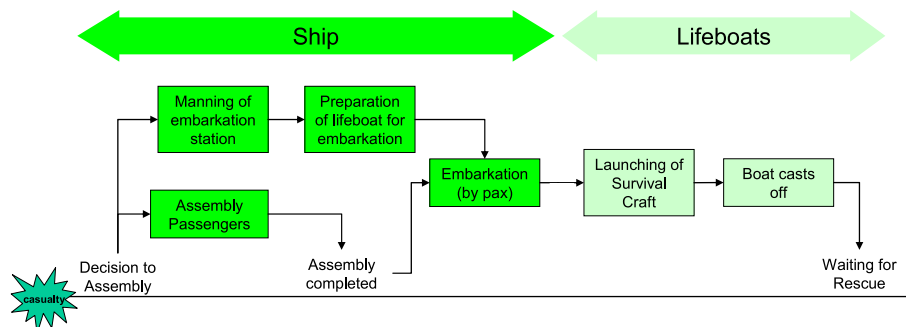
Ship

Lifeboats

Manning of embarkation station

Preparation of lifeboat for embarkation

Assembly Passengers

Embarkation (by pax)

Launching of Survival Craft

Boat casts off

casualty

Decision to Assembly

Assembly completed

Waiting for Rescue